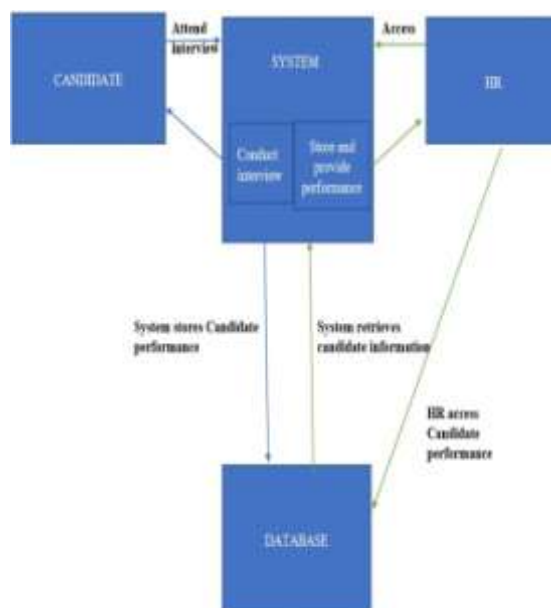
Attend Interview

CANDIDATE

SYSTEM

Access

HR

Conduct interview

Store and provide performance

System stores Candidate performance

System retrieves candidate information

HR access Candidate performance

DATABASE